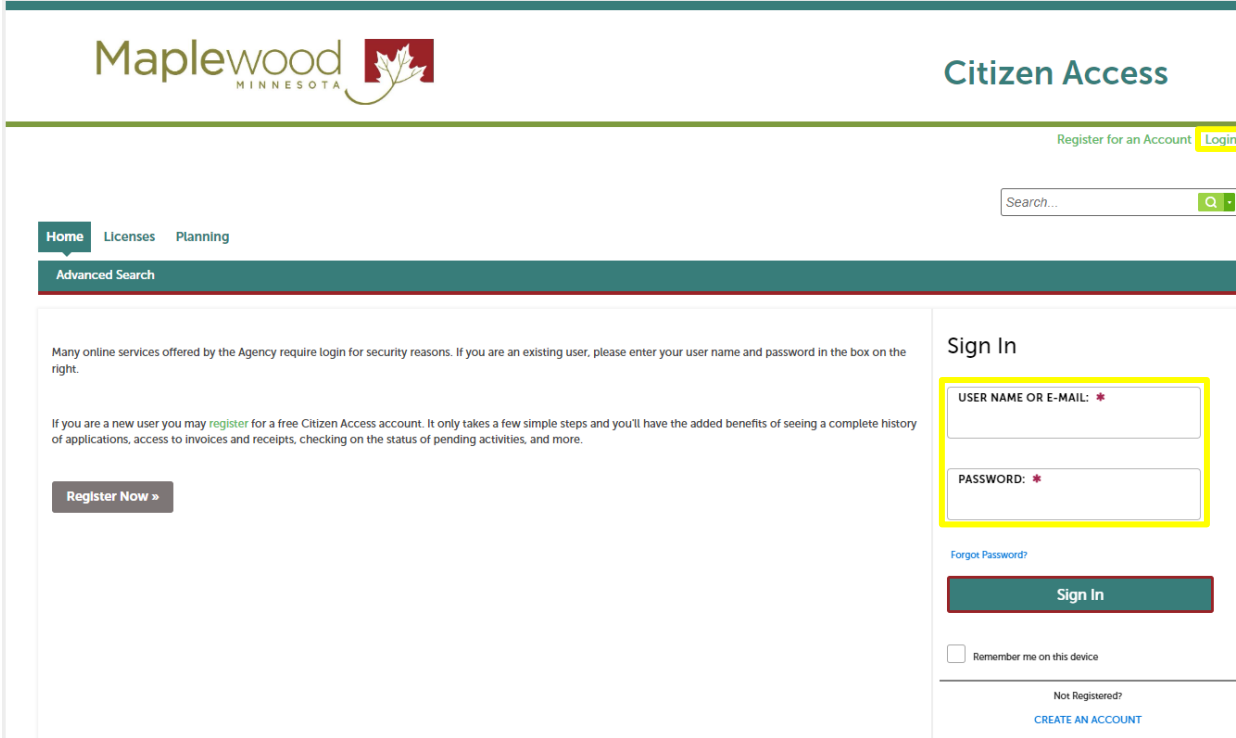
Maplewood
MINNESOTA

Citizen Access

Register for an Account Login

Search...

Home Licenses Planning

Advanced Search

Many online services offered by the Agency require login for security reasons. If you are an existing user, please enter your user name and password in the box on the right.

If you are a new user you may register for a free Citizen Access account. It only takes a few simple steps and you'll have the added benefits of seeing a complete history of applications, access to invoices and receipts, checking on the status of pending activities, and more.

Register Now »

Sign In

USER NAME OR E-MAIL: *

PASSWORD: *

Forgot Password?

Sign In

Remember me on this device

Not Registered?

CREATE AN ACCOUNT